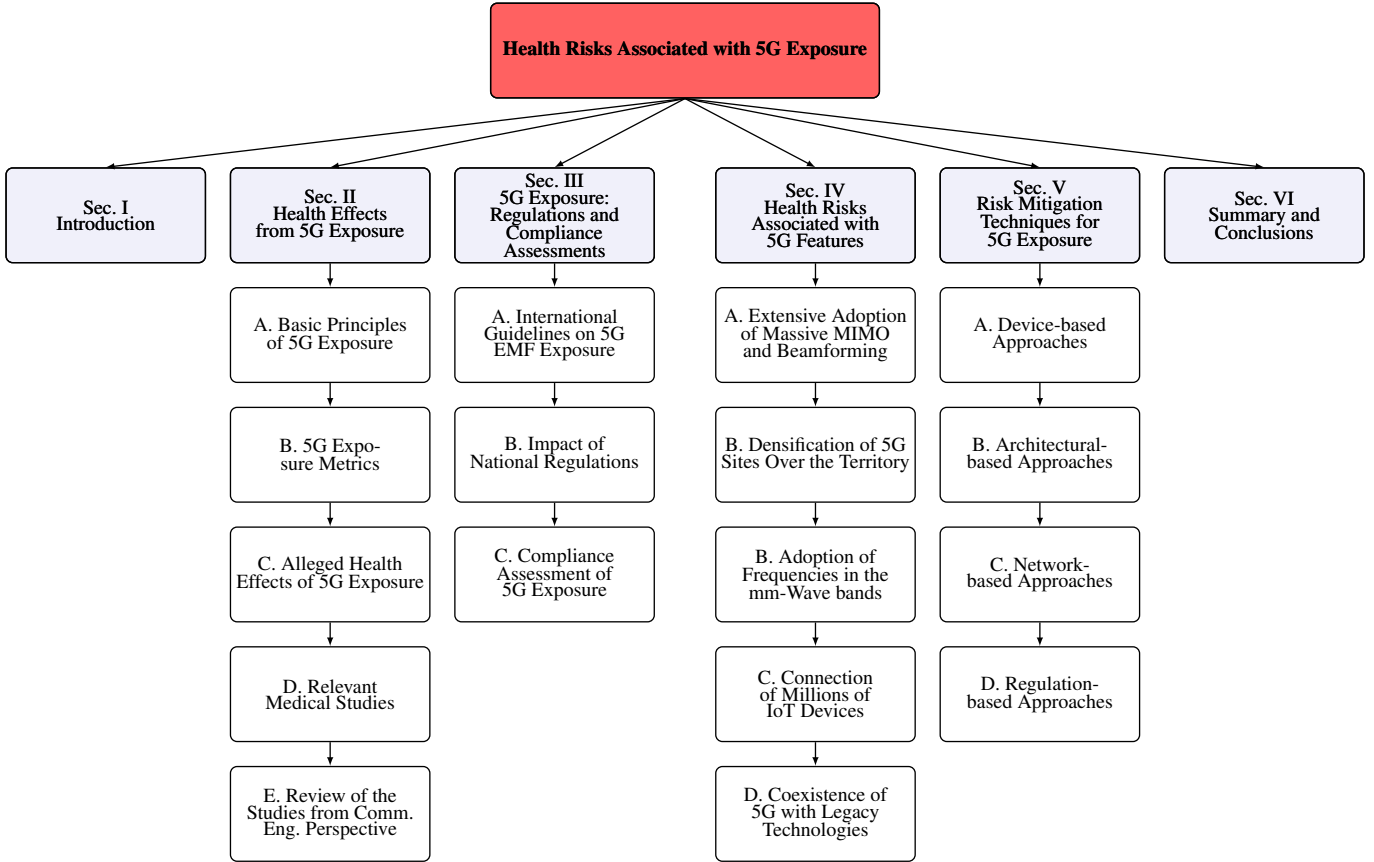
Health Risks Associated with 5G Exposure

Sec. I
Introduction

Sec. II
Health Effects from 5G Exposure

A. Basic Principles of 5G Exposure

B. 5G Exposure Metrics

C. Alleged Health Effects of 5G Exposure

D. Relevant Medical Studies

E. Review of the Studies from Comm. Eng. Perspective

Sec. III
5G Exposure: Regulations and Compliance Assessments

A. International Guidelines on 5G EMF Exposure

B. Impact of National Regulations

C. Compliance Assessment of 5G Exposure

Sec. IV
Health Risks Associated with 5G Features

A. Extensive Adoption of Massive MIMO and Beamforming

B. Densification of 5G Sites Over the Territory

B. Adoption of Frequencies in the mm-Wave bands

C. Connection of Millions of IoT Devices

D. Coexistence of 5G with Legacy Technologies

Sec. V
Risk Mitigation Techniques for 5G Exposure

A. Device-based Approaches

B. Architectural-based Approaches

C. Network-based Approaches

D. Regulation-based Approaches

Sec. VI
Summary and Conclusions